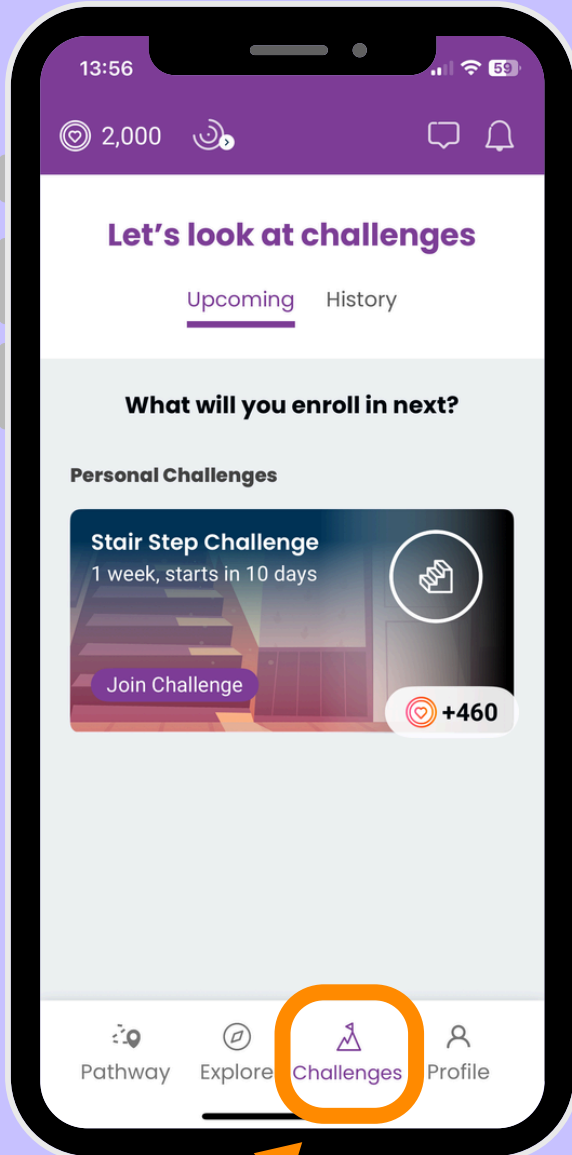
13:56

59

2,000

Let's look at challenges

Upcoming History

What will you enroll in next?

Personal Challenges

Stair Step Challenge
1 week, starts in 10 days

Join Challenge

+460

Pathway Explore Challenges Profile